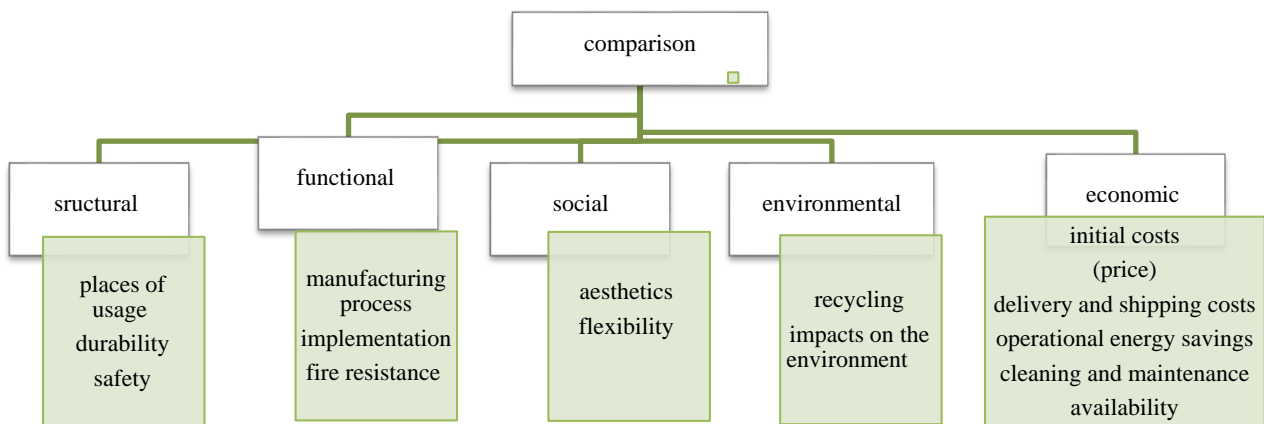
comparison

sructural

places of usage
durability
safety

functional

manufacturing process
implementation
fire resistance

social

aesthetics
flexibility

environmental

recycling
impacts on the environment

economic

initial costs (price)
delivery and shipping costs
operational energy savings
cleaning and maintenance
availability